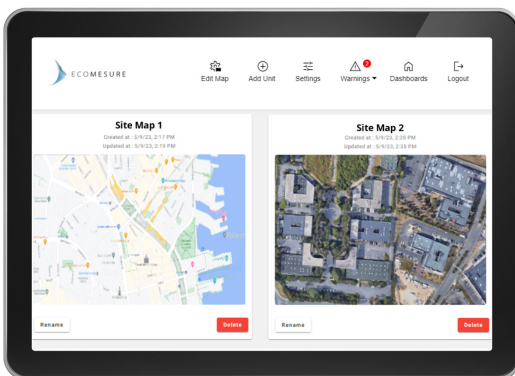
ECOMESURE

Edit Map Add Unit Settings 2 Warnings Dashboards Logout

Site Map 1
Created at : 5/9/23, 2:17 PM
Updated at : 5/9/23, 2:19 PM

Rename Delete

Site Map 2
Created at : 5/9/23, 2:35 PM
Updated at : 5/9/23, 2:35 PM

Rename Delete